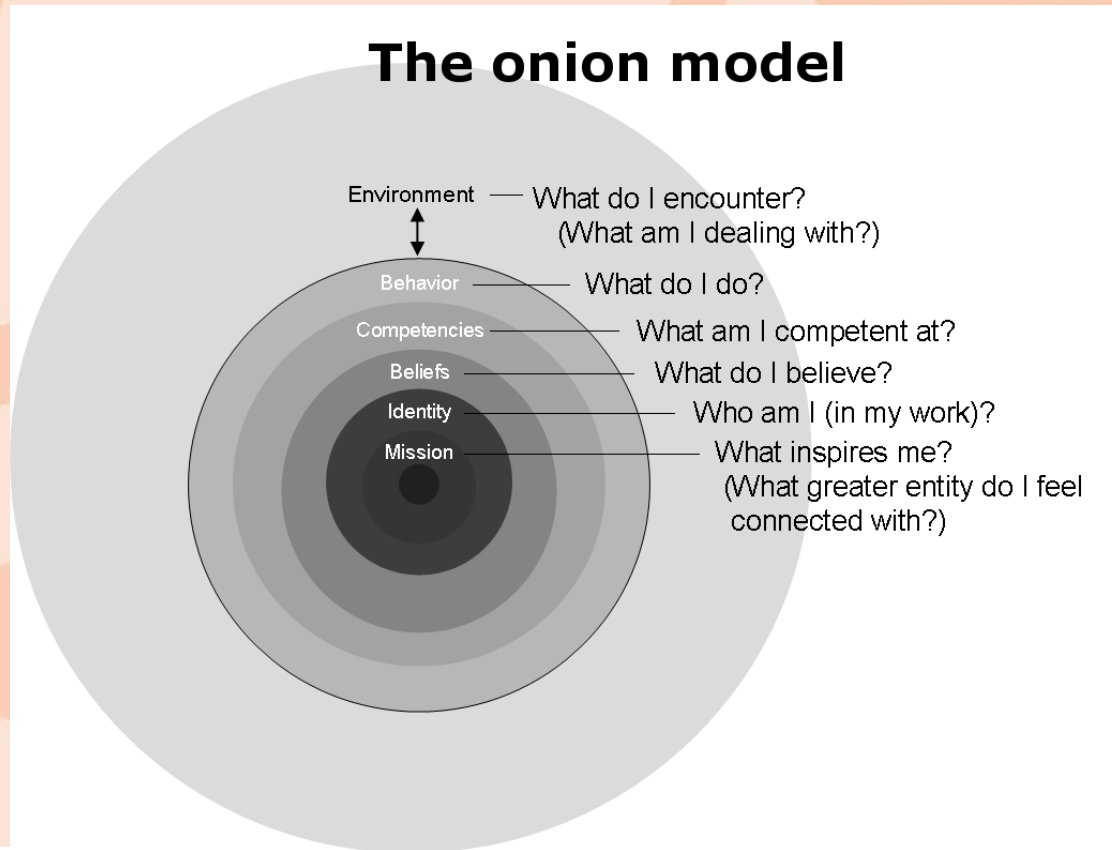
The onion model

Environment — What do I encounter? (What am I dealing with?)

Behavior — What do I do?

Competencies — What am I competent at?

Beliefs — What do I believe?

Identity — Who am I (in my work)?

Mission — What inspires me? (What greater entity do I feel connected with?)